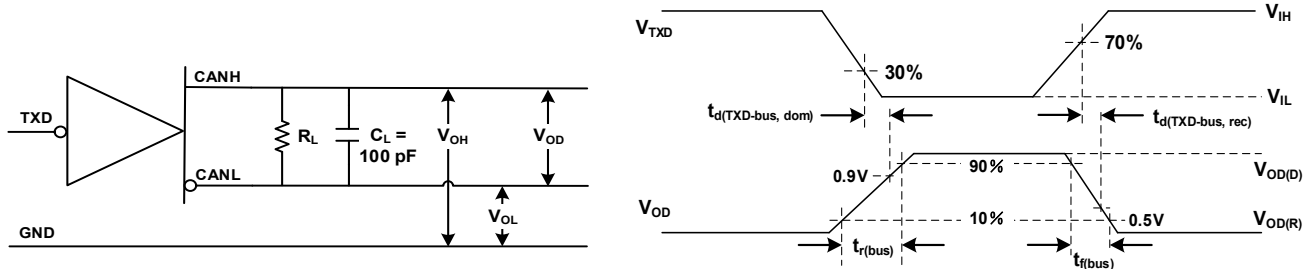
TXD

CANH

CANL

GND

$R_L$

$C_L$ = 100 pF

$V_{OH}$

$V_{OD}$

$V_{OL}$

$V_{TXD}$

30%

70%

$V_{IH}$

$V_{IL}$

$t_{d(TXD\text{-}bus,\ dom)}$

$t_{d(TXD\text{-}bus,\ rec)}$

0.9V

90%

$V_{OD(D)}$

$V_{OD}$

10%

0.5V

$V_{OD(R)}$

$t_{r(bus)}$

$t_{f(bus)}$